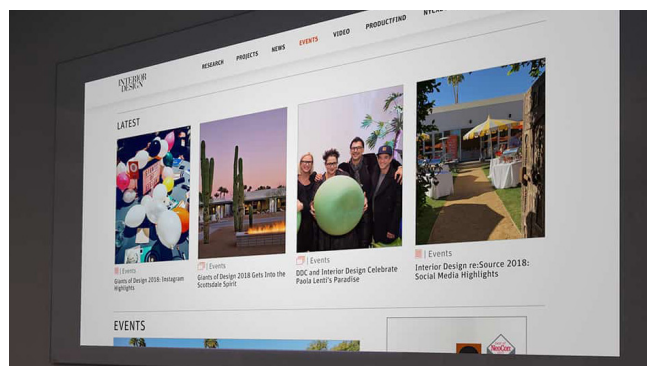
INTERIOR DESIGN

RESEARCH PROJECTS NEWS EVENTS VIDEO PRODUCTFIND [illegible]

LATEST

| Events
Giants of Design 2018: Instagram Highlights

| Events
Giants of Design 2018 Gets Into the Scottsdale Spirit

| Events
DDC and Interior Design Celebrate Paola Lenti's Paradise

| Events
Interior Design re:Source 2018: Social Media Highlights

EVENTS